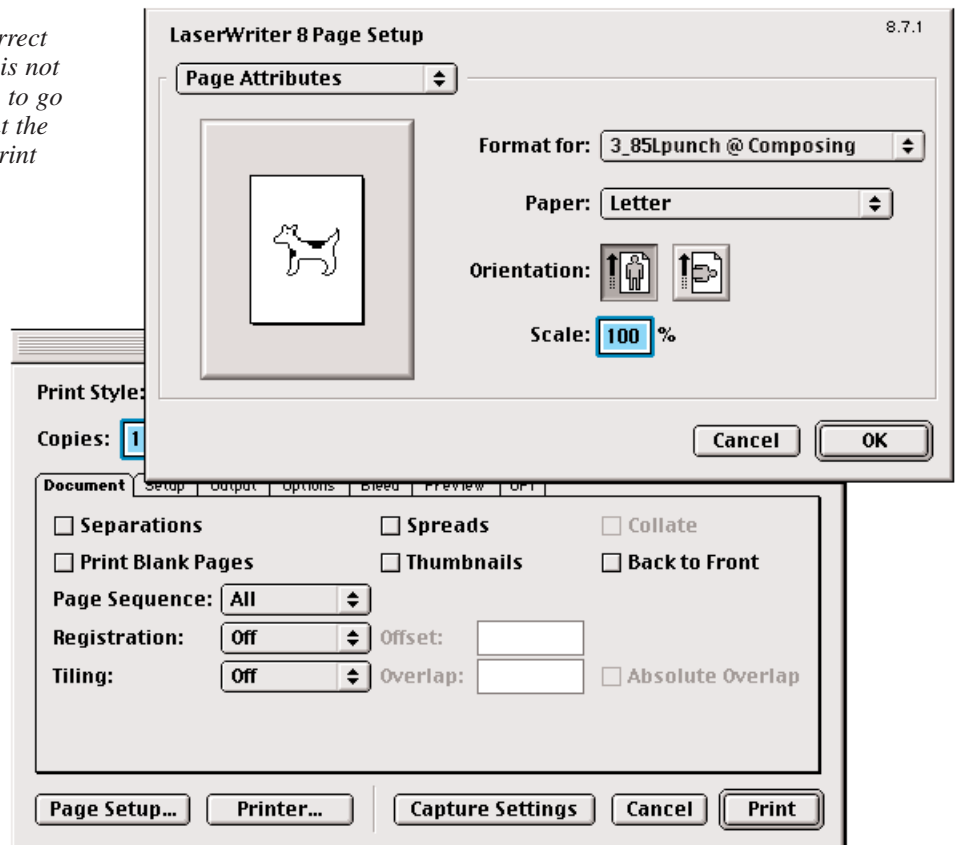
rrect
is not
to go
t the
rint

LaserWriter 8 Page Setup

8.7.1

Page Attributes

Format for: 3_85Lpunch @ Composing

Paper: Letter

Orientation:

Scale: 100 %

Cancel

OK

Print Style:

Copies: 1

Document

Setup

Output

Options

Bleed

Preview

OPI

Separations

Spreads

Collate

Print Blank Pages

Thumbnails

Back to Front

Page Sequence: All

Registration: Off

Offset:

Tiling: Off

Overlap:

Absolute Overlap

Page Setup...

Printer...

Capture Settings

Cancel

Print